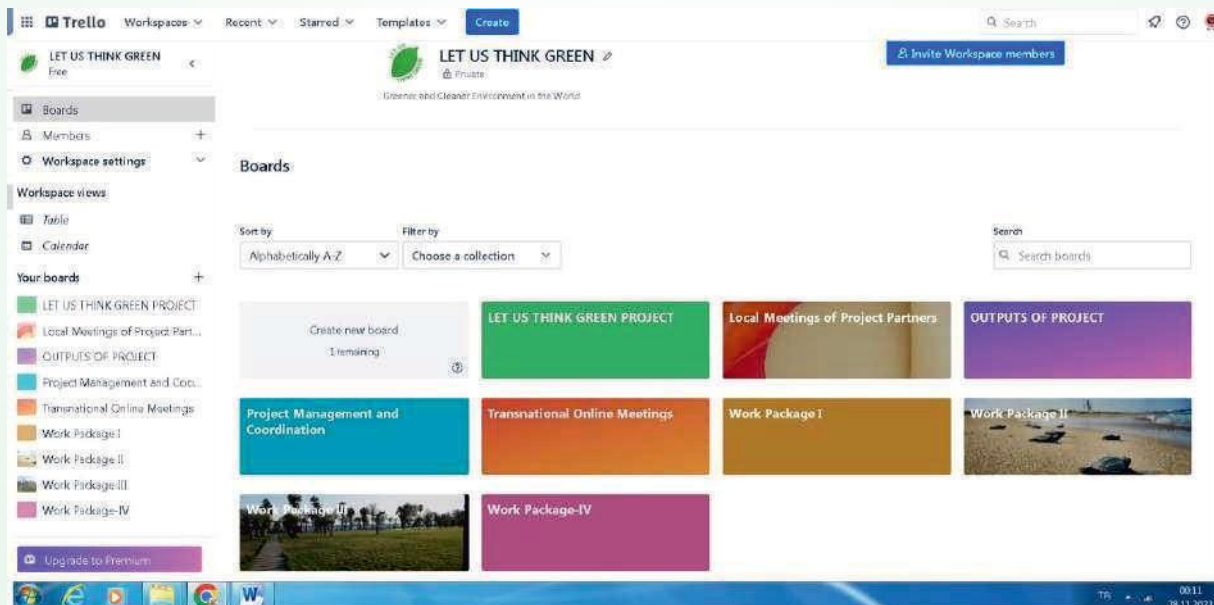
Trello Workspaces Recent Starred Templates Create

Search

LET US THINK GREEN
Free

Boards
Members
Workspace settings

Workspace views
Table
Calendar

Your boards
LET US THINK GREEN PROJECT
Local Meetings of Project Part...
OUTPUTS OF PROJECT
Project Management and Coo...
Transnational Online Meetings
Work Package I
Work Package II
Work Package III
Work Package-IV

Upgrade to Premium

LET US THINK GREEN
Private
Greener and Cleaner Environment in the World

Invite Workspace members

Boards

Sort by
Alphabetically A-Z

Filter by
Choose a collection

Search
Search boards

Create new board
1 remaining

LET US THINK GREEN PROJECT

Local Meetings of Project Partners

OUTPUTS OF PROJECT

Project Management and Coordination

Transnational Online Meetings

Work Package I

Work Package II

Work Package III

Work Package-IV

TR
00:11
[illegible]